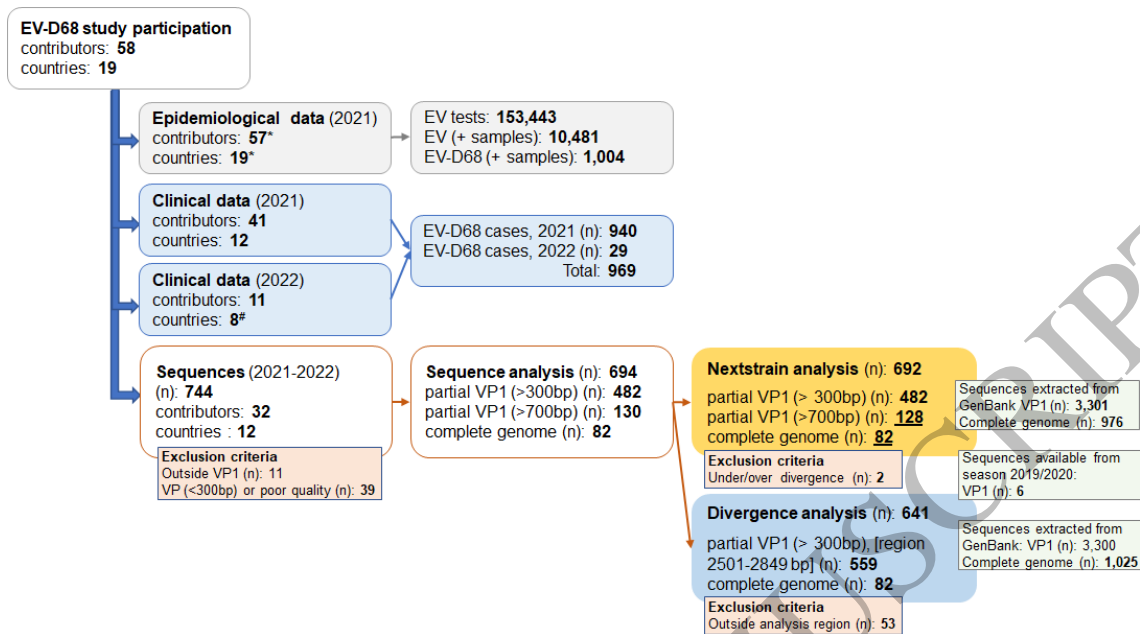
**EV-D68 study participation**
contributors: **58**
countries: **19**

**Epidemiological data** (2021)
contributors: **57***
countries: **19***

EV tests: **153,443**
EV (+ samples): **10,481**
EV-D68 (+ samples): **1,004**

**Clinical data** (2021)
contributors: **41**
countries: **12**

**Clinical data** (2022)
contributors: **11**
countries: **8#**

EV-D68 cases, 2021 (n): **940**
EV-D68 cases, 2022 (n): **29**
Total: **969**

**Sequences** (2021-2022)
(n): **744**
contributors: **32**
countries : **12**

**Exclusion criteria**
Outside VP1 (n): 11
VP (<300bp) or poor quality (n): 39

**Sequence analysis** (n): **694**
partial VP1 (>300bp) (n): **482**
partial VP1 (>700bp) (n): **130**
complete genome (n): **82**

**Nextstrain analysis** (n): **692**
partial VP1 (> 300bp) (n): **482**
partial VP1 (>700bp) (n): **128**
complete genome (n): **82**

**Exclusion criteria**
Under/over divergence (n): **2**

Sequences extracted from GenBank VP1 (n): **3,301**
Complete genome (n): **976**

Sequences available from season 2019/2020:
VP1 (n): **6**

**Divergence analysis** (n): **641**
partial VP1 (> 300bp), [region 2501-2849 bp] (n): **559**
complete genome (n): **82**

**Exclusion criteria**
Outside analysis region (n): **53**

Sequences extracted from GenBank: VP1 (n): 3,300
Complete genome (n): **1,025**